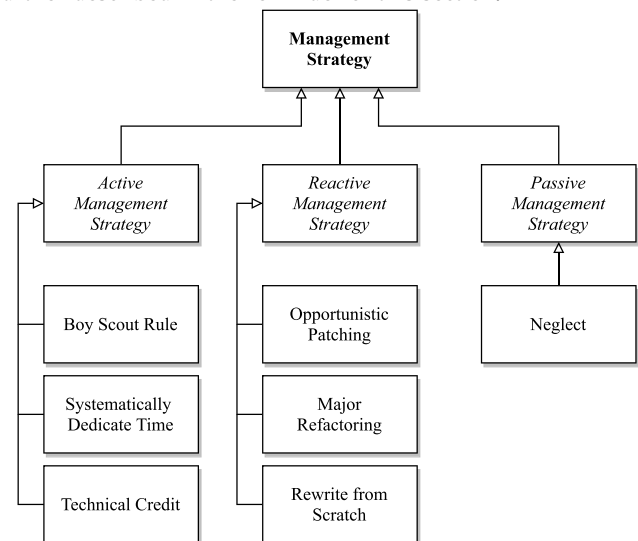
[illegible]

Management Strategy

Active Management Strategy

Reactive Management Strategy

Passive Management Strategy

Boy Scout Rule

Systematically Dedicate Time

Technical Credit

Opportunistic Patching

Major Refactoring

Rewrite from Scratch

Neglect